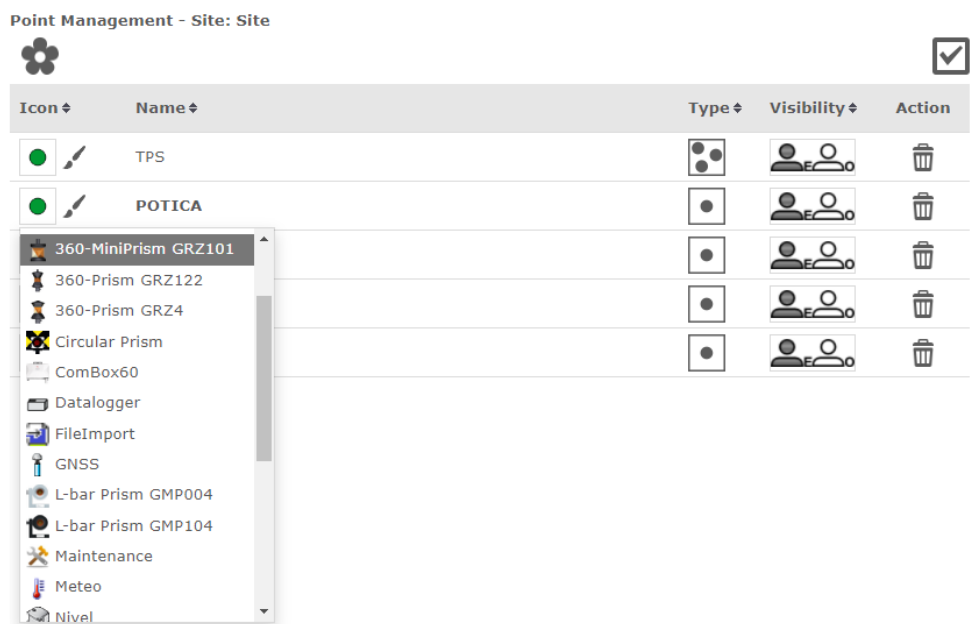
Point Management - Site: Site

| Icon | Name | Type | Visibility | Action |
|---|---|---|---|---|
| | TPS | | E O | |
| | POTICA | | E O | |
| | | | E O | |
| | | | E O | |
| | | | E O | |

360-MiniPrism GRZ101
360-Prism GRZ122
360-Prism GRZ4
Circular Prism
ComBox60
Datalogger
FileImport
GNSS
L-bar Prism GMP004
L-bar Prism GMP104
Maintenance
Meteo
Nivel